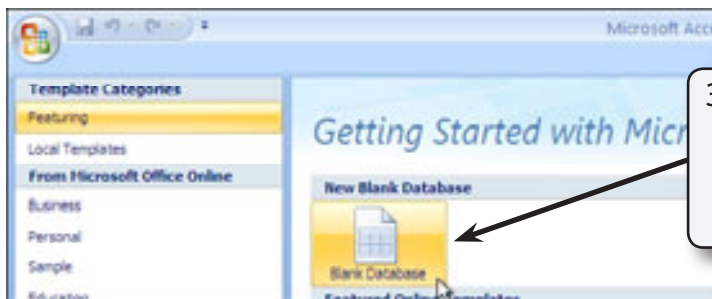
Microsoft Acc

Template Categories

Featuring

Local Templates

From Microsoft Office Online

Business

Personal

Sample

Education

Getting Started with Micr

New Blank Database

Blank Database

Featured Online Templates

3